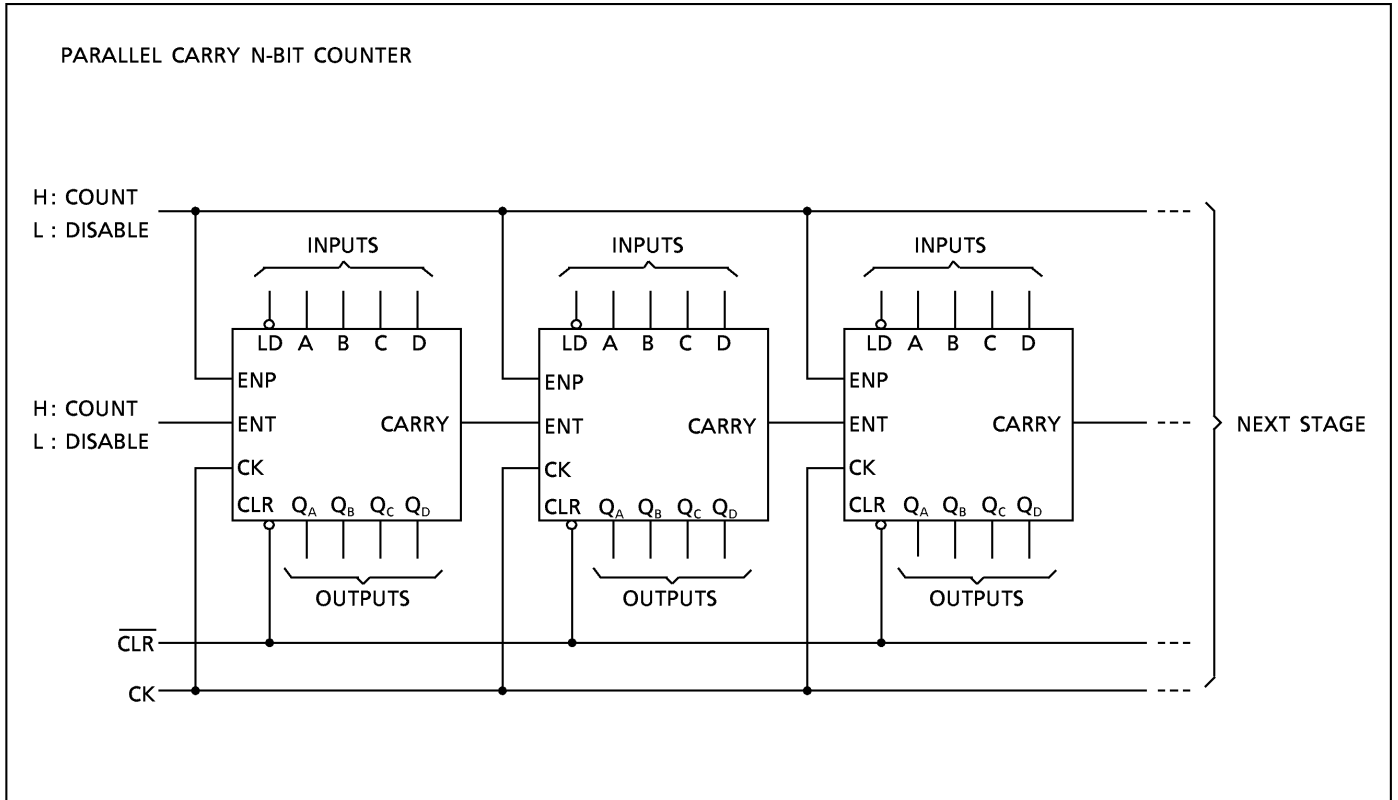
PARALLEL CARRY N-BIT COUNTER

H: COUNT
L : DISABLE

INPUTS

LD A B C D

ENP

H: COUNT
L : DISABLE

ENT

CARRY

CK

CLR $Q_A$ $Q_B$ $Q_C$ $Q_D$

OUTPUTS

INPUTS

LD A B C D

ENP

ENT

CARRY

CK

CLR $Q_A$ $Q_B$ $Q_C$ $Q_D$

OUTPUTS

INPUTS

LD A B C D

ENP

ENT

CARRY

CK

CLR $Q_A$ $Q_B$ $Q_C$ $Q_D$

OUTPUTS

NEXT STAGE

$\overline{CLR}$

CK